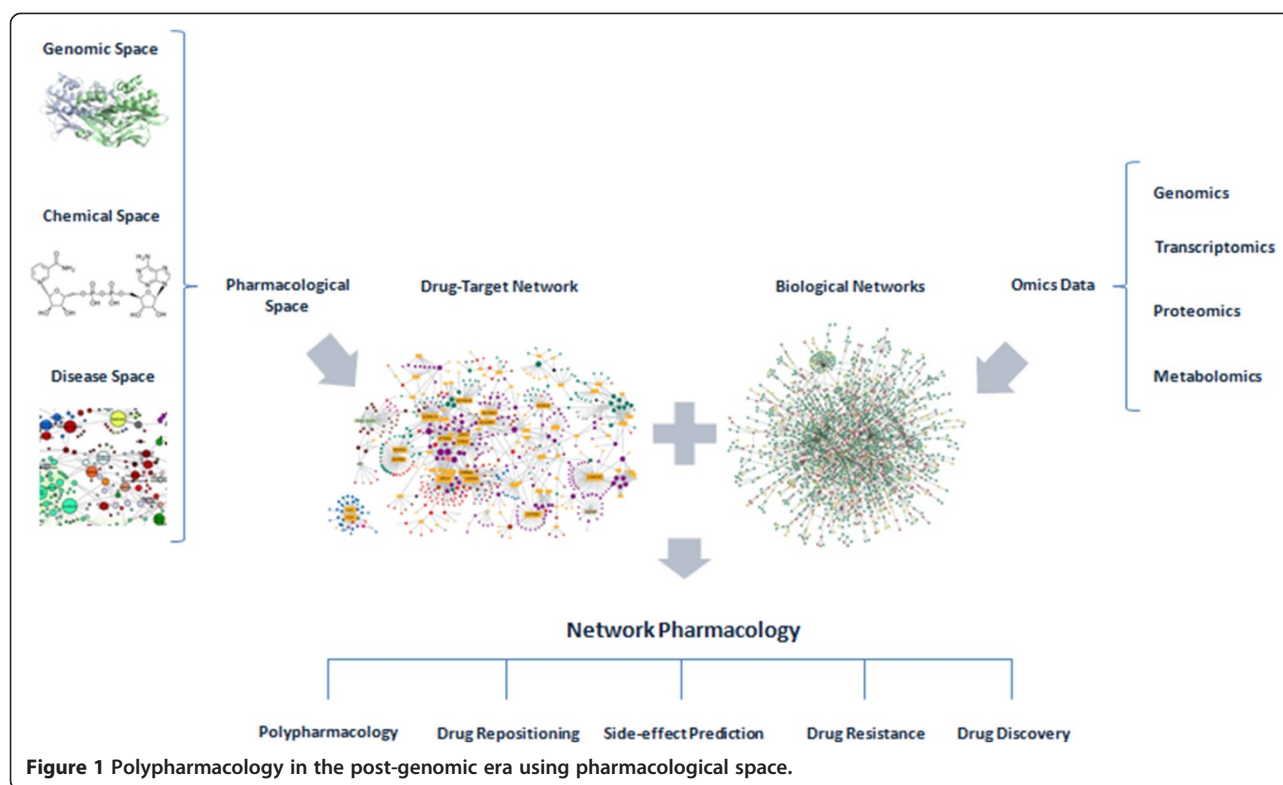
Genomic Space

Chemical Space

Disease Space

Pharmacological Space

Drug-Target Network

Biological Networks

Omics Data

Genomics

Transcriptomics

Proteomics

Metabolomics

Network Pharmacology

Polypharmacology

Drug Repositioning

Side-effect Prediction

Drug Resistance

Drug Discovery

Figure 1 Polypharmacology in the post-genomic era using pharmacological space.